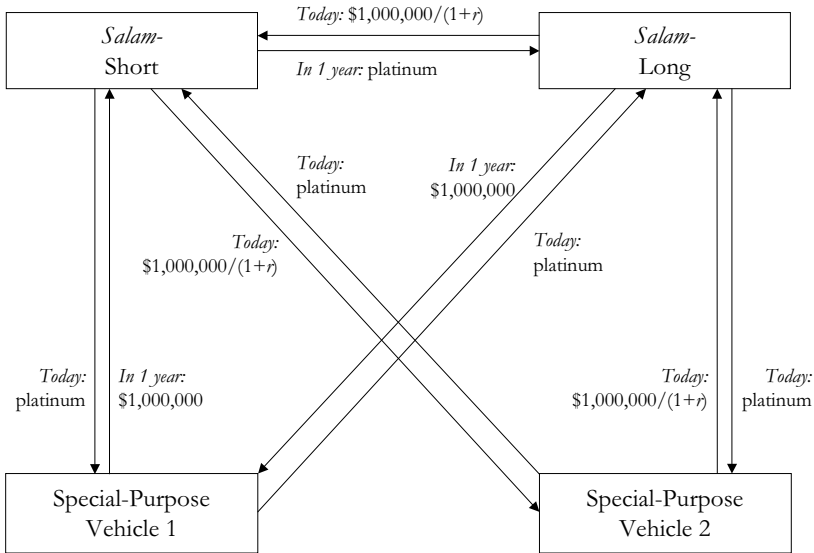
*Salam*-
Short

*Today:* $\$1{,}000{,}000/(1+r)$

*In 1 year:* platinum

*Salam*-
Long

*Today:*
platinum

*In 1 year:*
$1,000,000

*Today:*
$\$1{,}000{,}000/(1+r)$

*Today:*
platinum

*Today:*
platinum

*In 1 year:*
$1,000,000

*Today:*
$\$1{,}000{,}000/(1+r)$

*Today:*
platinum

Special-Purpose
Vehicle 1

Special-Purpose
Vehicle 2